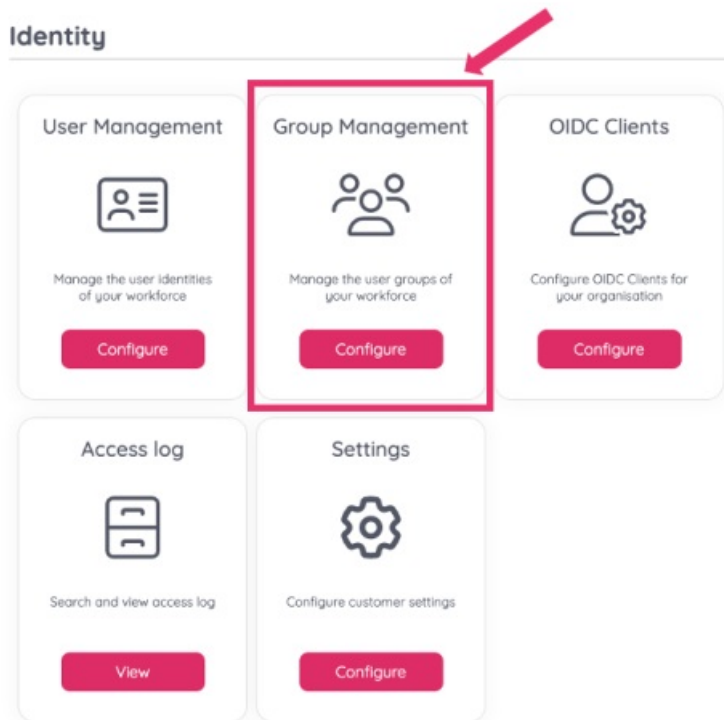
Identity

User Management

Manage the user identities of your workforce

Configure

Group Management

Manage the user groups of your workforce

Configure

OIDC Clients

Configure OIDC Clients for your organisation

Configure

Access log

Search and view access log

View

Settings

Configure customer settings

Configure